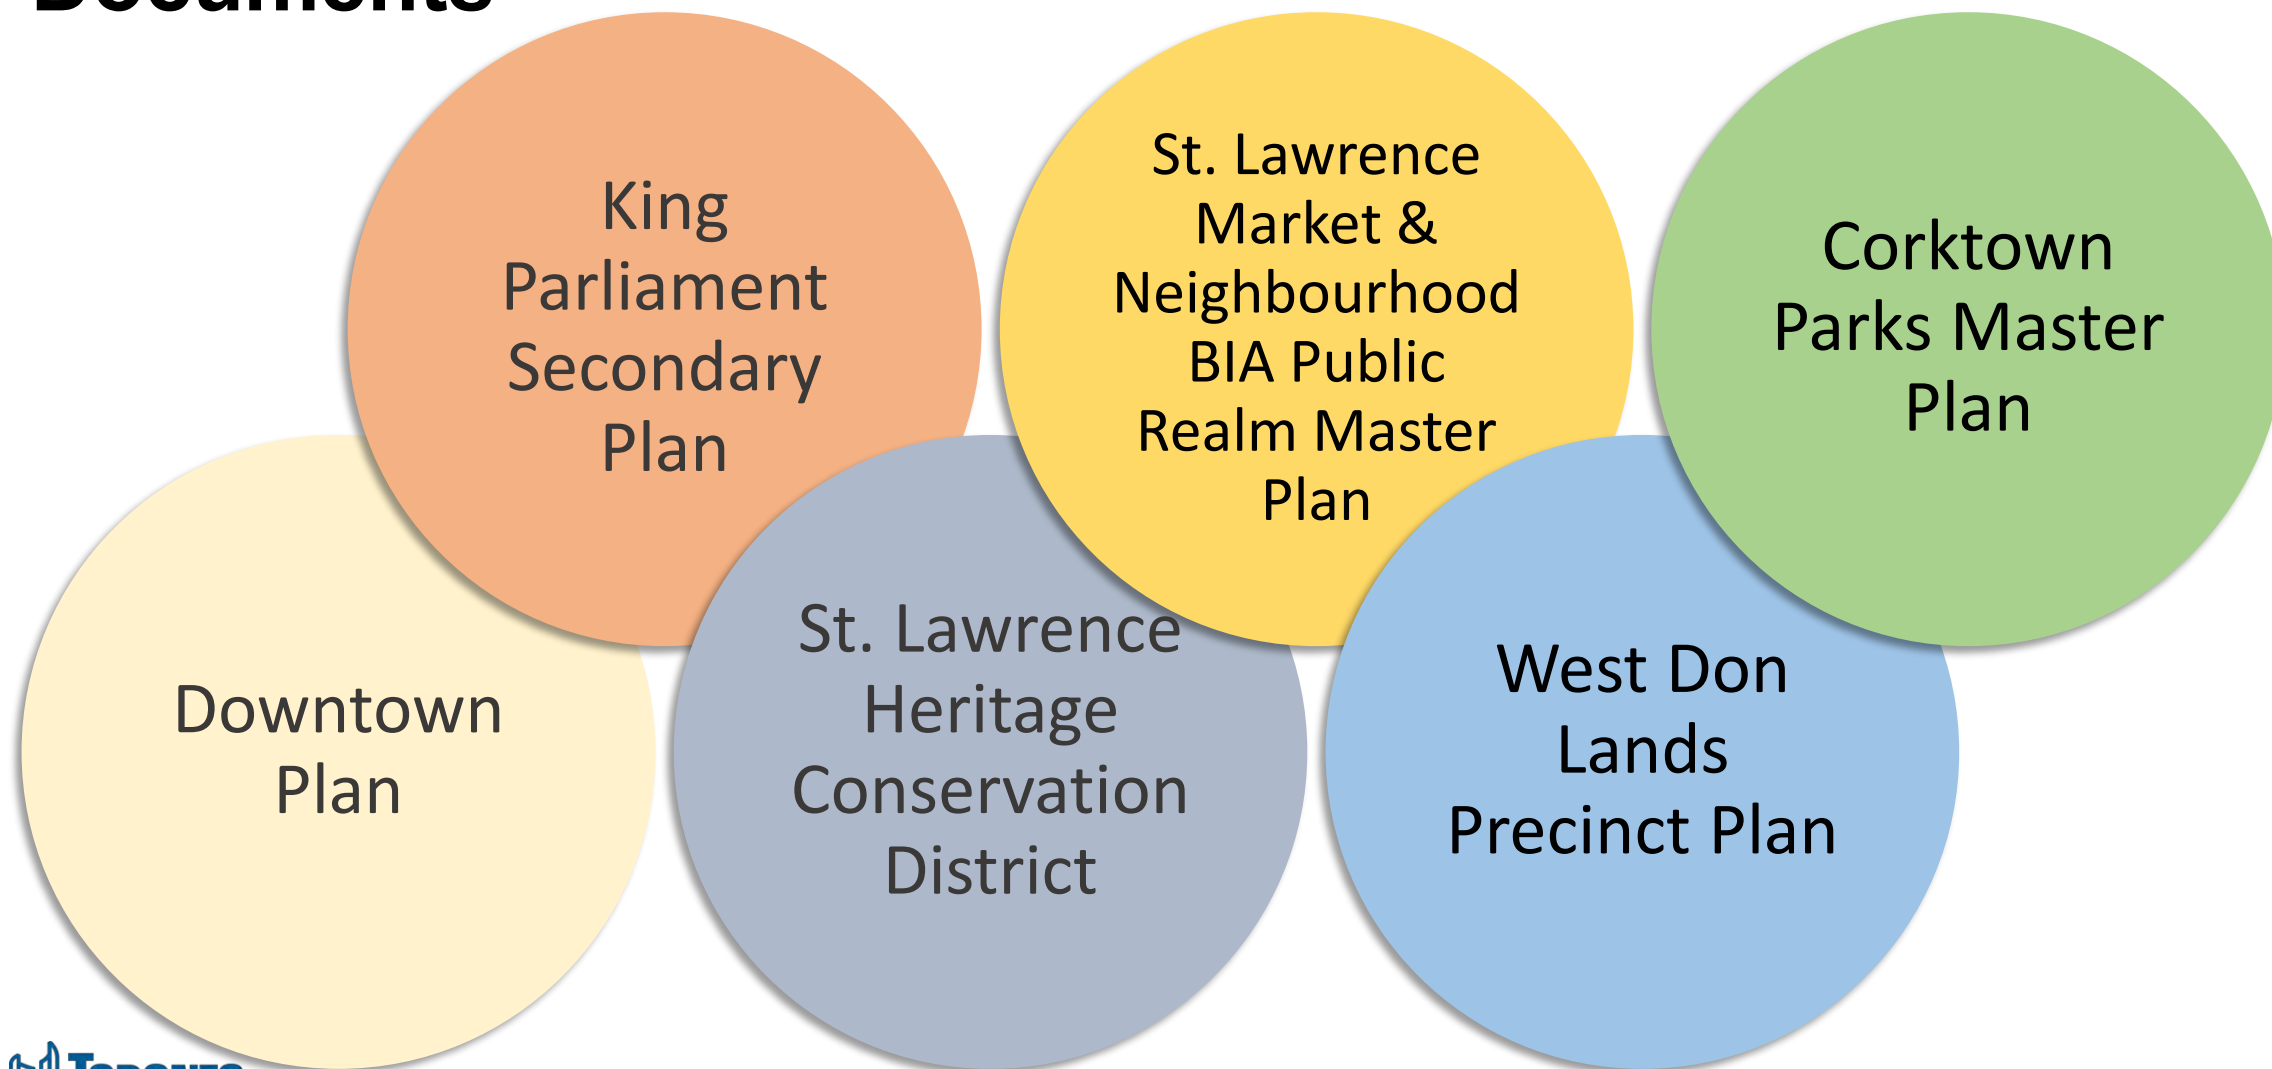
Documents

King Parliament Secondary Plan

St. Lawrence Market & Neighbourhood BIA Public Realm Master Plan

Corktown Parks Master Plan

Downtown Plan

St. Lawrence Heritage Conservation District

West Don Lands Precinct Plan

Toronto